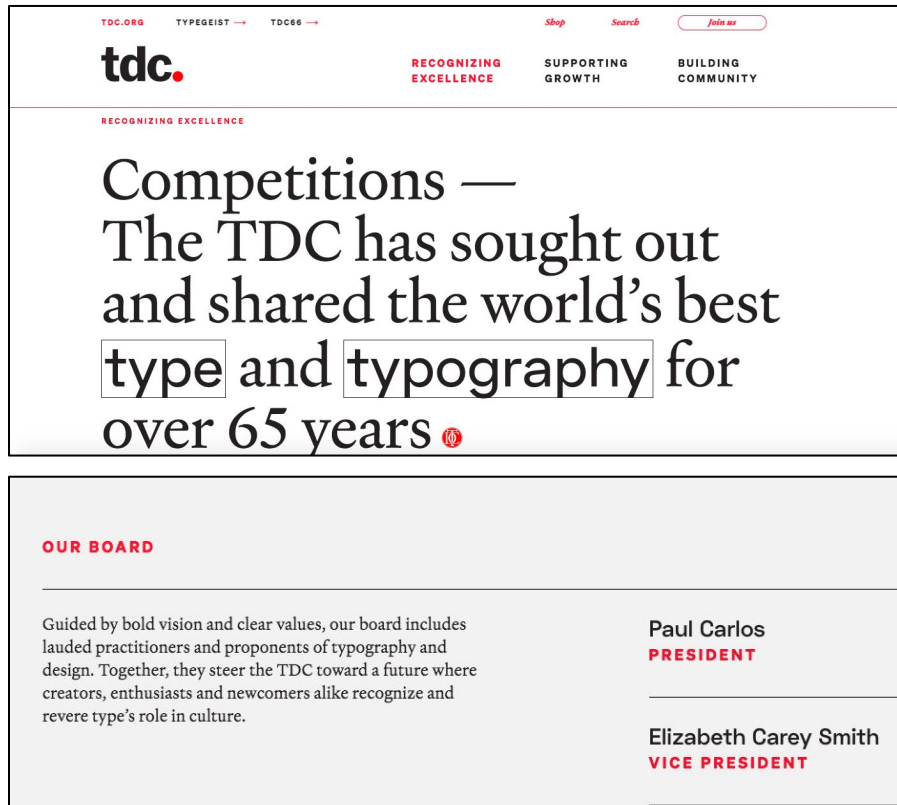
TDC.ORG TYPEGEIST → TDC66 →

Shop Search Join us

tdc.

RECOGNIZING EXCELLENCE

SUPPORTING GROWTH

BUILDING COMMUNITY

RECOGNIZING EXCELLENCE

Competitions — The TDC has sought out and shared the world's best type and typography for over 65 years

OUR BOARD

Guided by bold vision and clear values, our board includes lauded practitioners and proponents of typography and design. Together, they steer the TDC toward a future where creators, enthusiasts and newcomers alike recognize and revere type's role in culture.

Paul Carlos
PRESIDENT

Elizabeth Carey Smith
VICE PRESIDENT